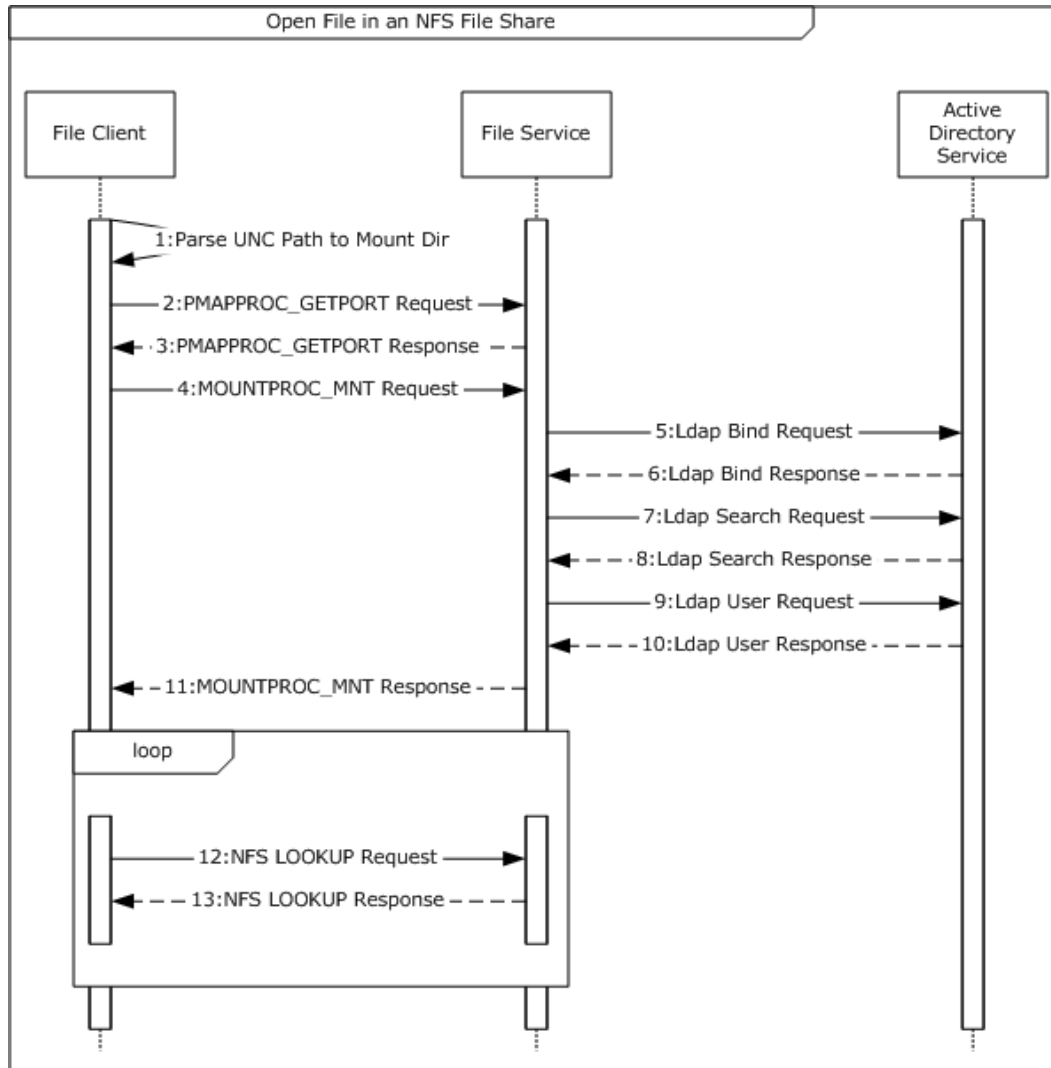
Open File in an NFS File Share

File Client

File Service

Active Directory Service

1:Parse UNC Path to Mount Dir

2:PMAPPROC_GETPORT Request

3:PMAPPROC_GETPORT Response

4:MOUNTPROC_MNT Request

5:Ldap Bind Request

6:Ldap Bind Response

7:Ldap Search Request

8:Ldap Search Response

9:Ldap User Request

10:Ldap User Response

11:MOUNTPROC_MNT Response

loop

12:NFS LOOKUP Request

13:NFS LOOKUP Response